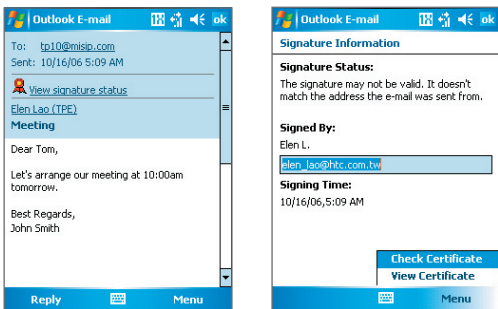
Outlook E-mail ok

To: tp10@misip.com
Sent: 10/16/06 5:09 AM

View signature status

Elen Lao (TPE)
Meeting

Dear Tom,

Let's arrange our meeting at 10:00am tomorrow.

Best Regards,
John Smith

Reply Menu

Outlook E-mail ok

Signature Information

Signature Status:
The signature may not be valid. It doesn't match the address the e-mail was sent from.

Signed By:
Elen L.
elen_lao@htc.com.tw

Signing Time:
10/16/06,5:09 AM

Check Certificate
View Certificate

Menu